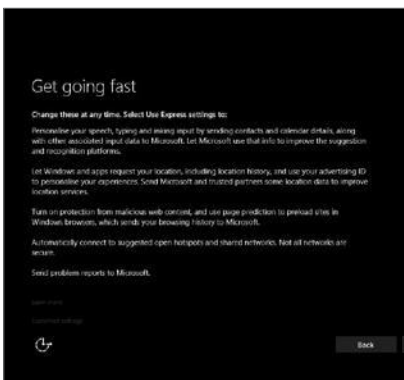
Get going fast

Change these at any time. Select Use Express settings to:

Personalise your speech, typing and inking input by sending contacts and calendar details, along with other associated input data to Microsoft. Let Microsoft use that info to improve the suggestion and recognition platforms.

Let Windows and apps request your location, including location history, and use your advertising ID to personalise your experiences. Send Microsoft and trusted partners some location data to improve location services.

Turn on protection from malicious web content, and use page prediction to preload sites in Windows browsers, which sends your browsing history to Microsoft.

Automatically connect to suggested open hotspots and shared networks. Not all networks are secure.

Send problem reports to Microsoft.

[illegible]

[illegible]

Back